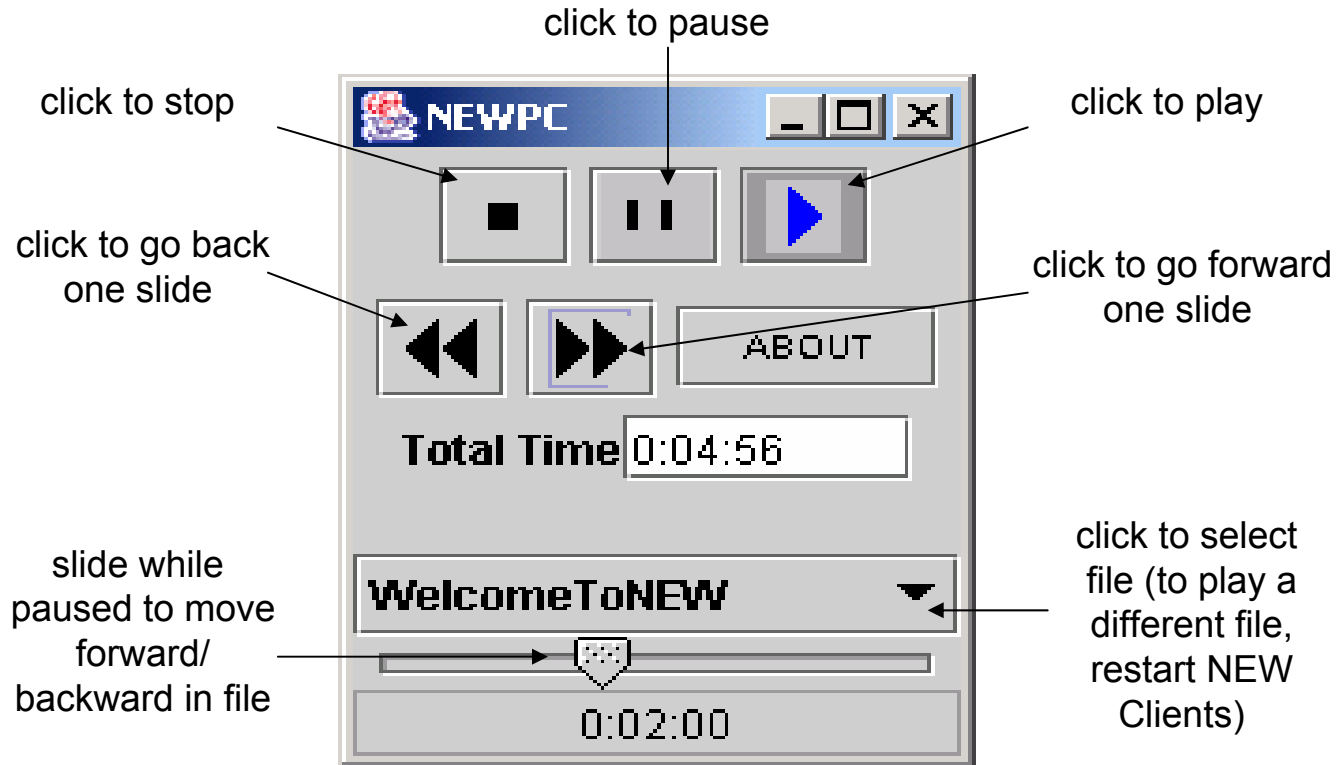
click to pause

click to stop

NEWPC

click to play

click to go back one slide

click to go forward one slide

ABOUT

Total Time 0:04:56

slide while paused to move forward/ backward in file

WelcomeToNEW

click to select file (to play a different file, restart NEW Clients)

0:02:00